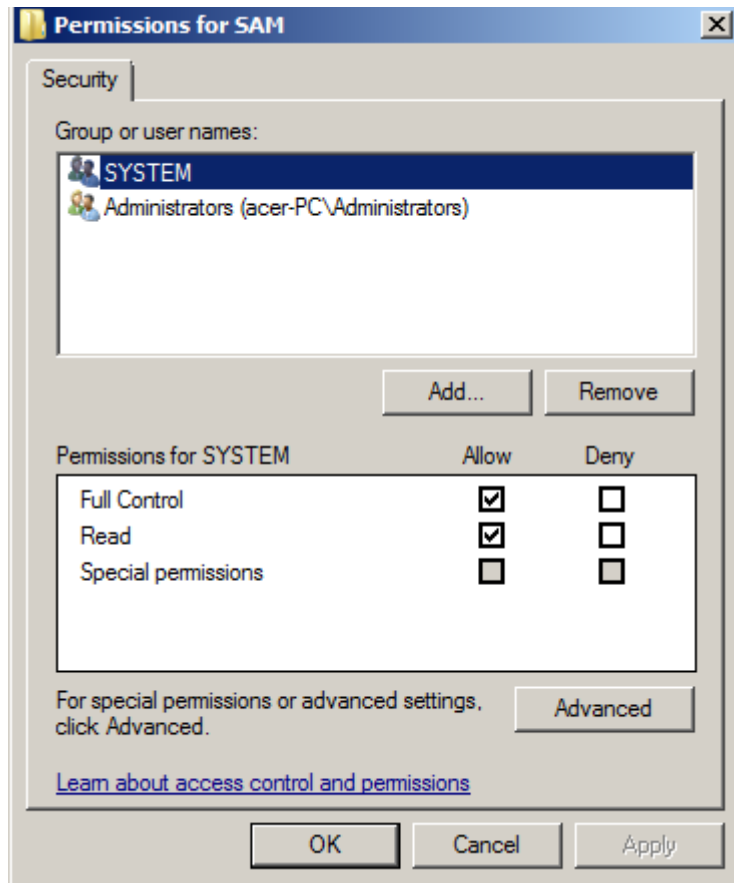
Permissions for SAM

Security

Group or user names:

SYSTEM
Administrators (acer-PC\Administrators)

Add...
Remove

| Permissions for SYSTEM | Allow | Deny |
|---|---|---|
| Full Control | ☑ | ☐ |
| Read | ☑ | ☐ |
| Special permissions | ☐ | ☐ |

For special permissions or advanced settings, click Advanced.

Advanced

Learn about access control and permissions

OK
Cancel
Apply